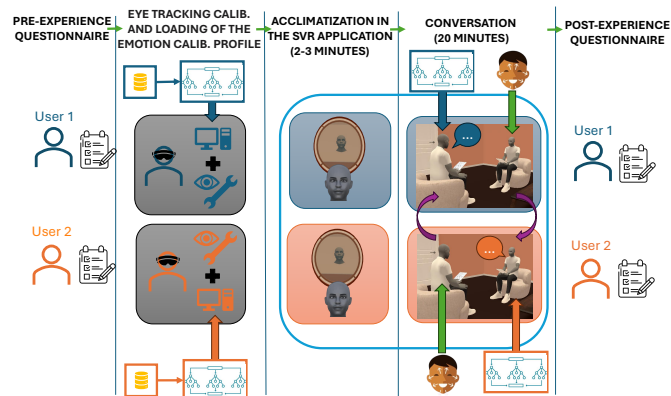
PRE-EXPERIENCE QUESTIONNAIRE

EYE TRACKING CALIB. AND LOADING OF THE EMOTION CALIB. PROFILE

ACCLIMATIZATION IN THE SVR APPLICATION (2-3 MINUTES)

CONVERSATION (20 MINUTES)

POST-EXPERIENCE QUESTIONNAIRE

User 1

User 2

...

...

User 1

User 2